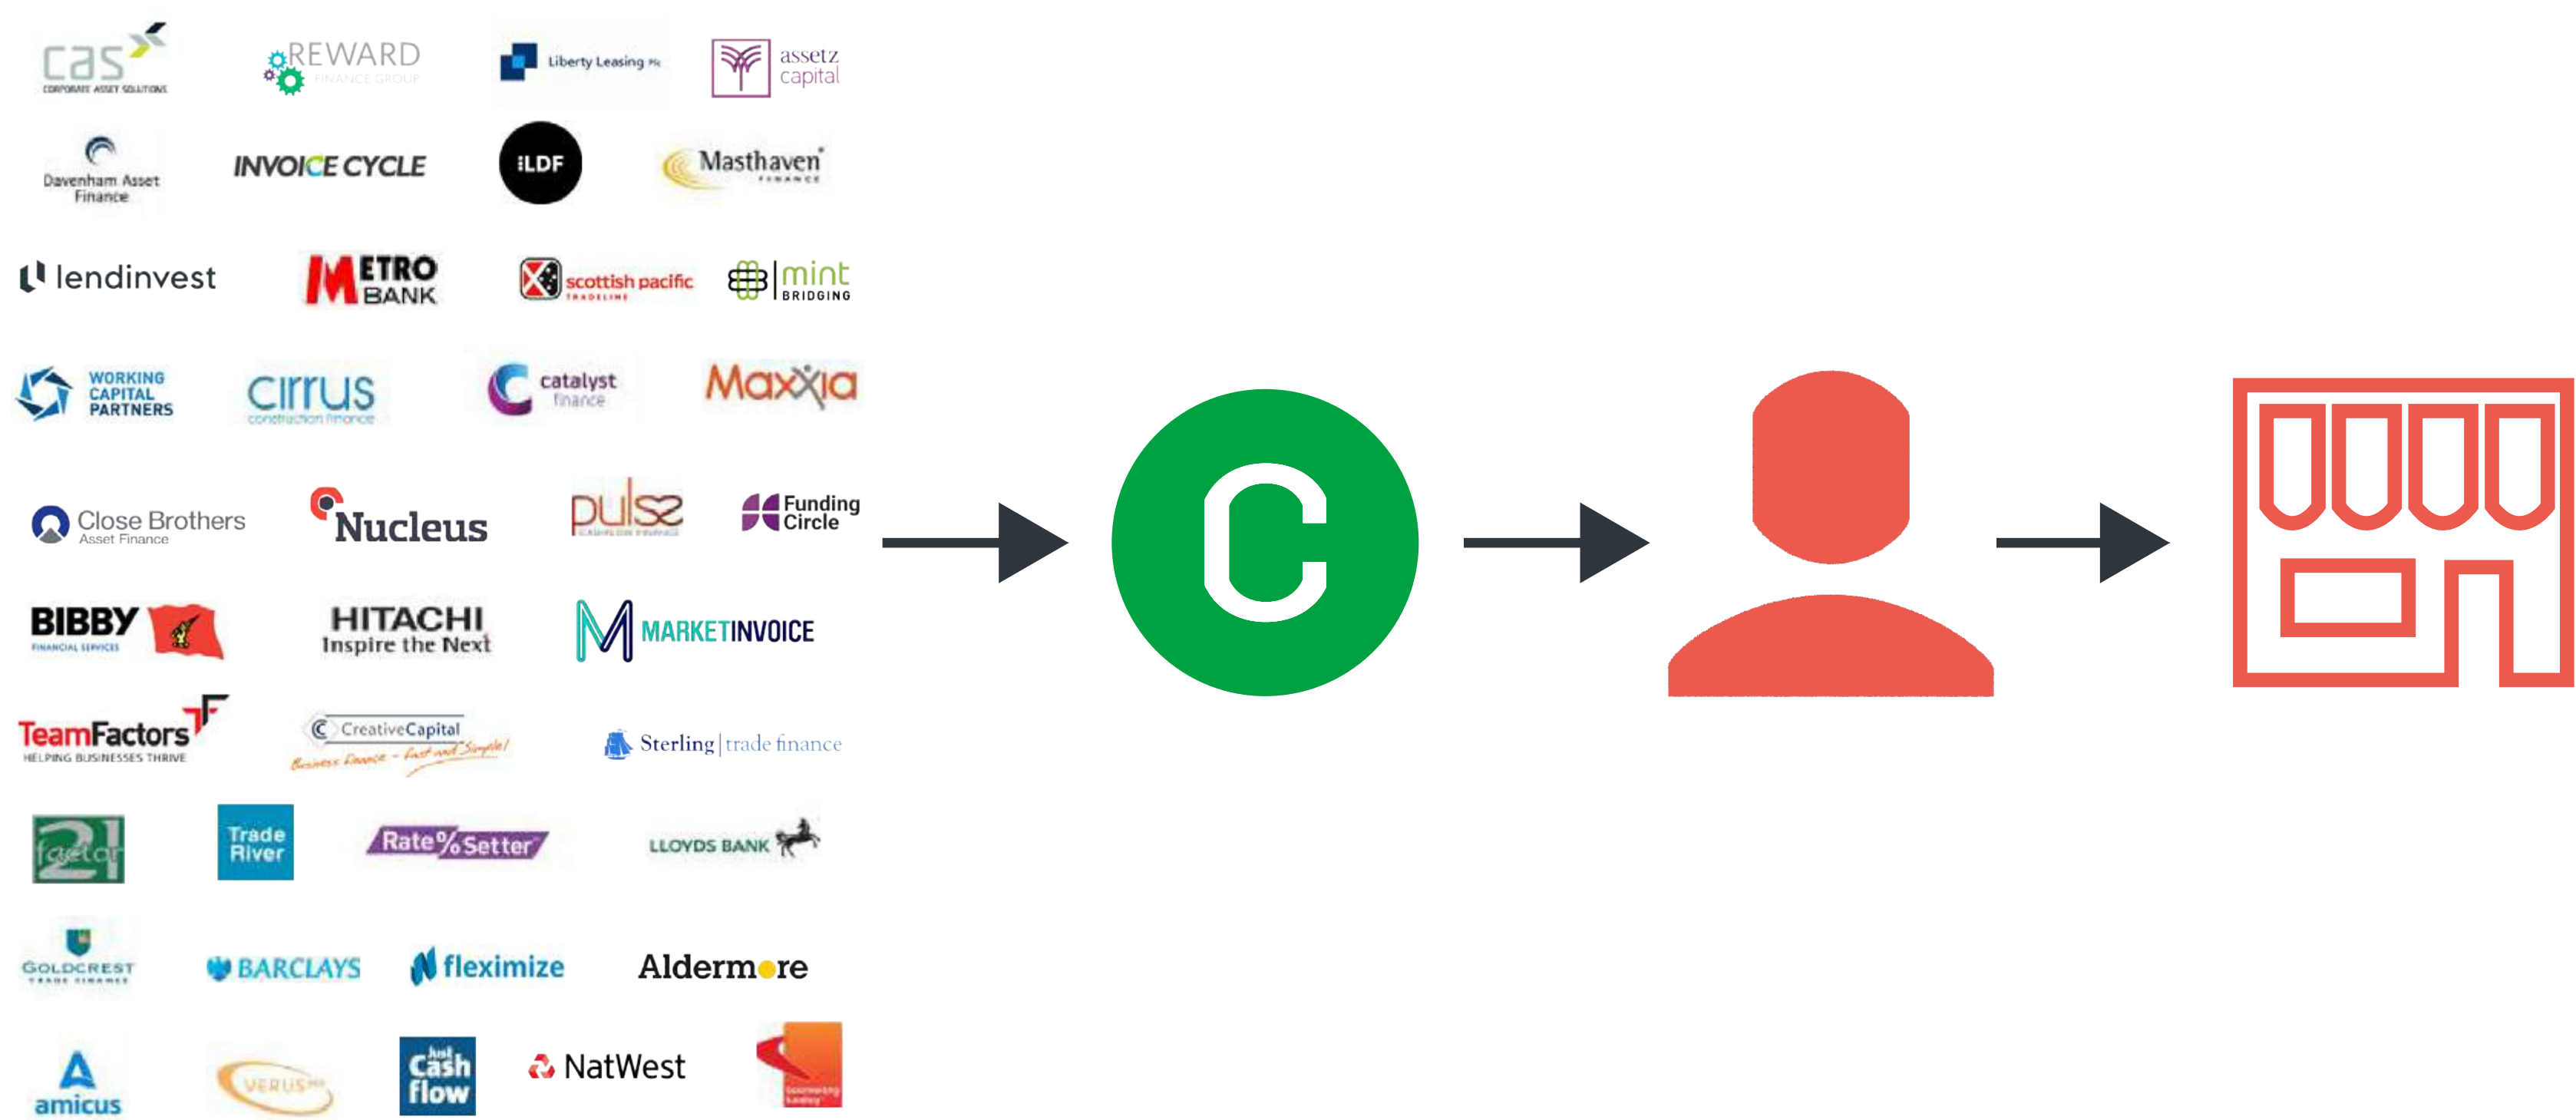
cas CORPORATE ASSET SOLUTIONS

REWARD FINANCE GROUP

Liberty Leasing Plc

assetz capital

Davenham Asset Finance

INVOICE CYCLE

iLDF

Masthaven FINANCE

lendinvest

METRO BANK

scottish pacific TRADELINE

mint BRIDGING

WORKING CAPITAL PARTNERS

cirrus construction finance

catalyst finance

Maxxia

Close Brothers Asset Finance

Nucleus

pulse

Funding Circle

BIBBY FINANCIAL SERVICES

HITACHI Inspire the Next

MARKETINVOICE

TeamFactors HELPING BUSINESSES THRIVE

CreativeCapital Business Finance - Fast and Simple!

Sterling | trade finance

21 factor

Trade River

Rate Setter

LLOYDS BANK

GOLDCREST TRADE FINANCE

BARCLAYS

fleximize

Aldermore

amicus

VERUS

Just Cash flow

NatWest

C